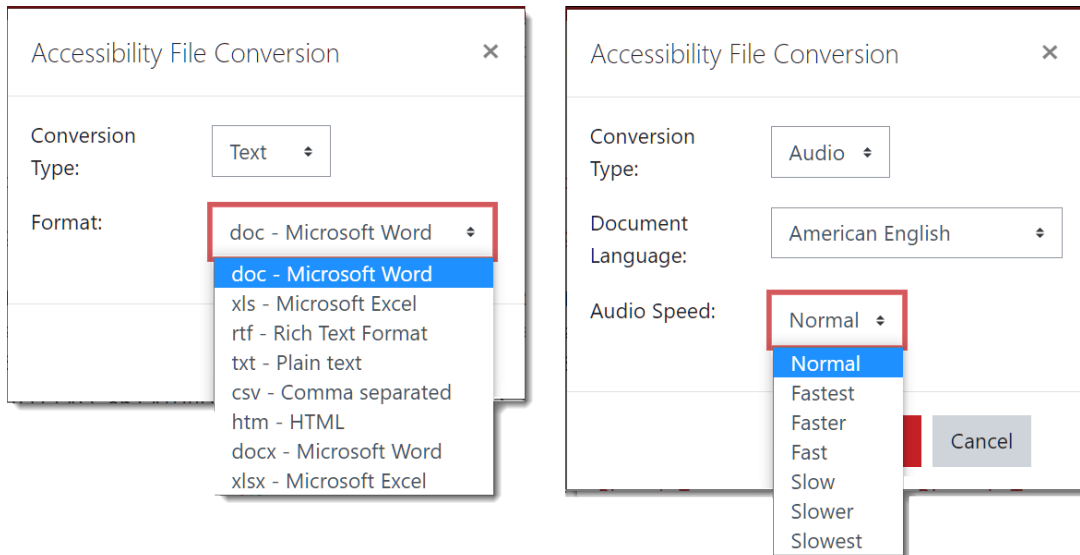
Accessibility File Conversion ×

Conversion Type: Text

Format: doc - Microsoft Word

doc - Microsoft Word
xls - Microsoft Excel
rtf - Rich Text Format
txt - Plain text
csv - Comma separated
htm - HTML
docx - Microsoft Word
xlsx - Microsoft Excel

Accessibility File Conversion ×

Conversion Type: Audio

Document Language: American English

Audio Speed: Normal

Normal
Fastest
Faster
Fast
Slow
Slower
Slowest

Cancel